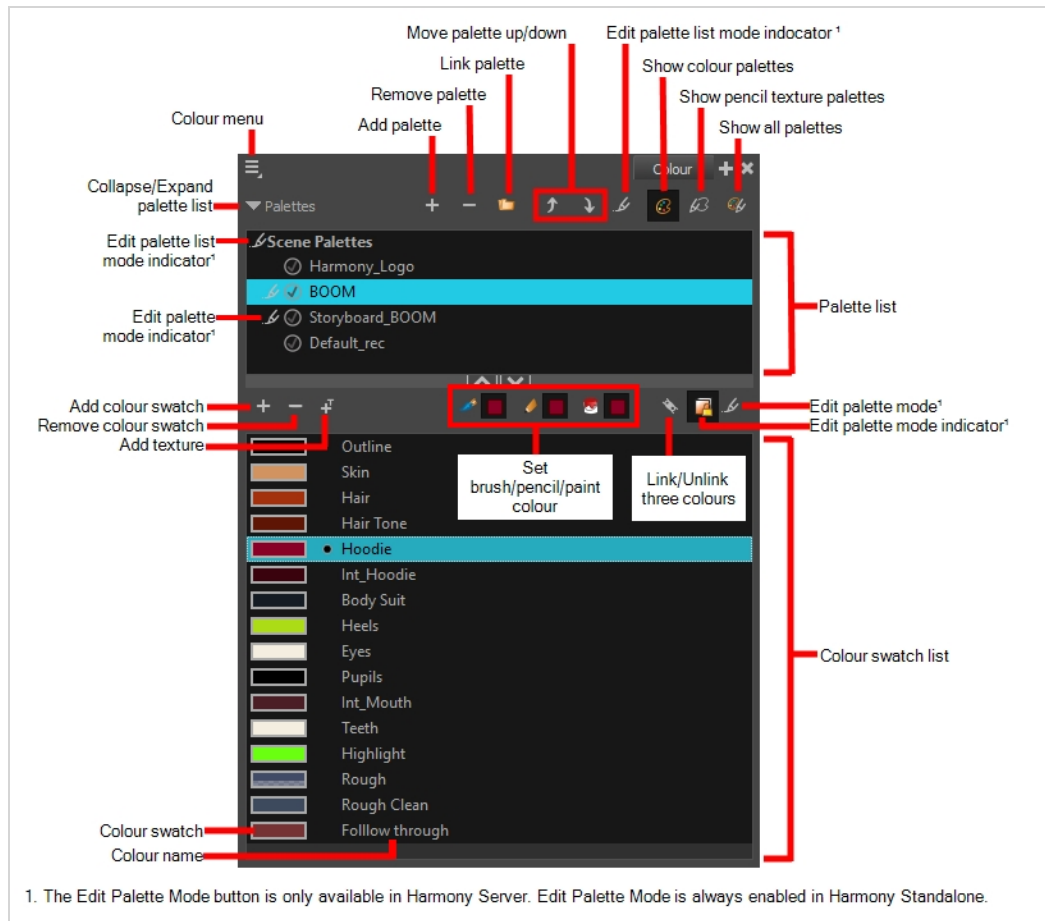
Move palette up/down

Edit palette list mode indocator ¹

Link palette

Show colour palettes

Remove palette

Show pencil texture palettes

Colour menu

Add palette

Show all palettes

Colour

Collapse/Expand palette list

Palettes

Edit palette list mode indicator¹

Scene Palettes

Harmony_Logo

BOOM

Palette list

Edit palette mode indicator¹

Storyboard_BOOM

Default_rec

Add colour swatch

Edit palette mode¹

Remove colour swatch

Edit palette mode indicator¹

Add texture

Outline

Skin

Set brush/pencil/paint colour

Link/Unlink three colours

Hair

Hair Tone

Hoodie

Int_Hoodie

Body Suit

Heels

Eyes

Colour swatch list

Pupils

Int_Mouth

Teeth

Highlight

Rough

Rough Clean

Colour swatch

Folllow through

Colour name

1. The Edit Palette Mode button is only available in Harmony Server. Edit Palette Mode is always enabled in Harmony Standalone.